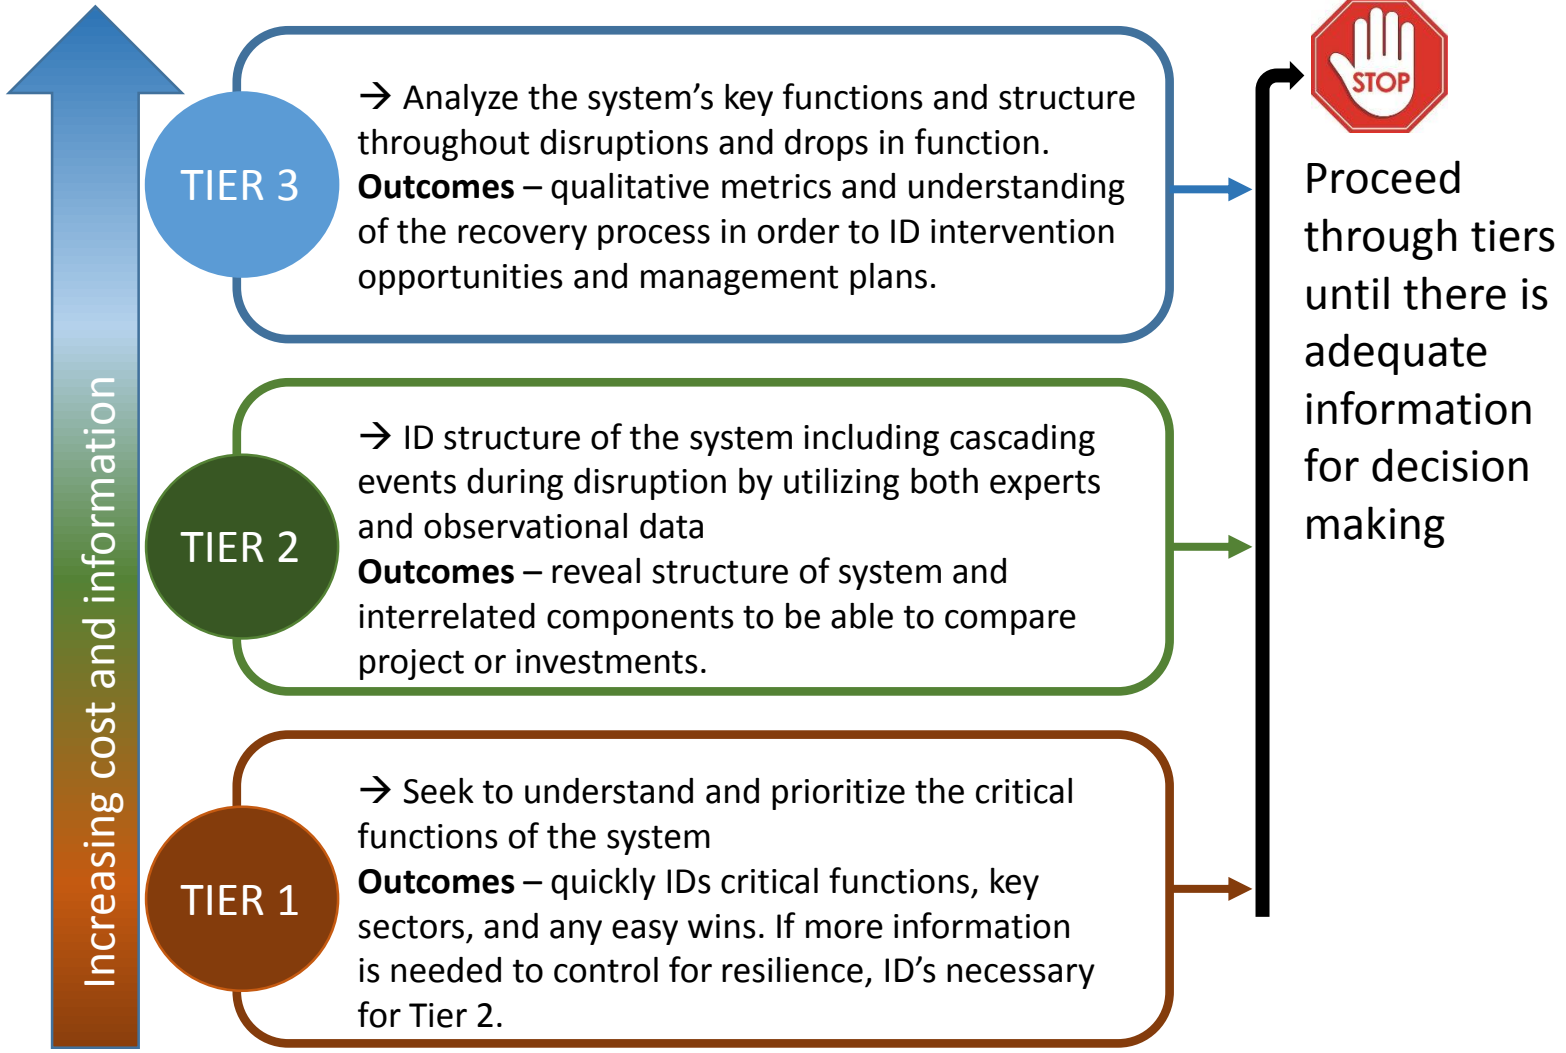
Increasing cost and information

TIER 3

→ Analyze the system's key functions and structure throughout disruptions and drops in function.
**Outcomes** – qualitative metrics and understanding of the recovery process in order to ID intervention opportunities and management plans.

TIER 2

→ ID structure of the system including cascading events during disruption by utilizing both experts and observational data
**Outcomes** – reveal structure of system and interrelated components to be able to compare project or investments.

TIER 1

→ Seek to understand and prioritize the critical functions of the system
**Outcomes** – quickly IDs critical functions, key sectors, and any easy wins. If more information is needed to control for resilience, ID's necessary for Tier 2.

STOP

Proceed through tiers until there is adequate information for decision making